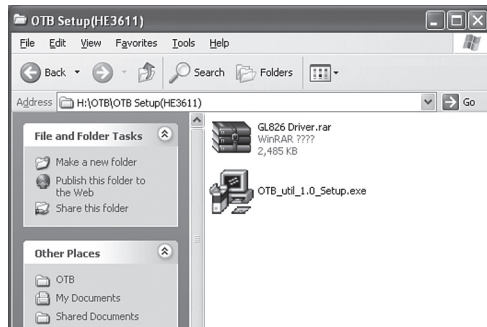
OTB Setup(HE3611)

File Edit View Favorites Tools Help

Back Search Folders

Address H:\OTB\OTB Setup(HE3611) Go

File and Folder Tasks

Make a new folder

Publish this folder to the Web

Share this folder

Other Places

OTB

My Documents

Shared Documents

GL826 Driver.rar
WinRAR ????
2,485 KB

OTB_util_1.0_Setup.exe